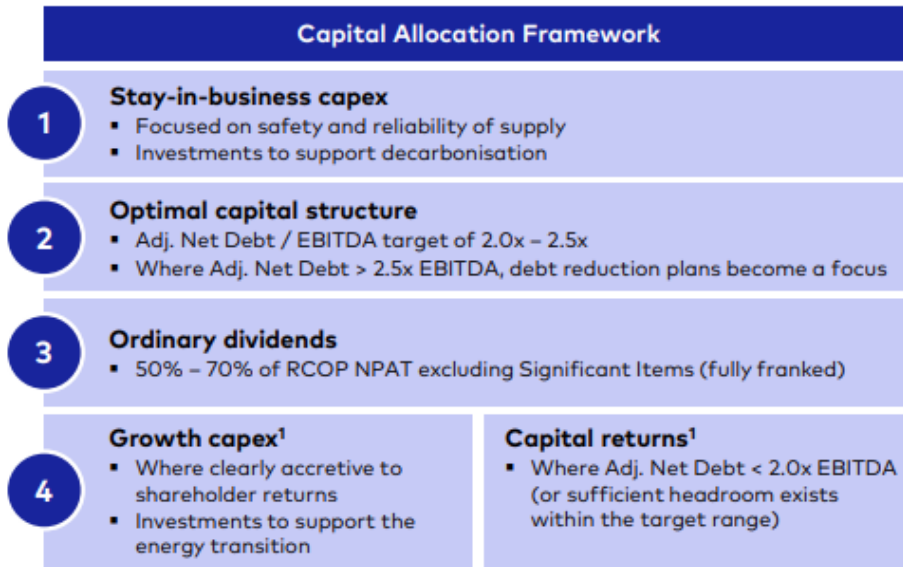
Capital Allocation Framework

1

Stay-in-business capex
- Focused on safety and reliability of supply
- Investments to support decarbonisation

2

Optimal capital structure
- Adj. Net Debt / EBITDA target of 2.0x – 2.5x
- Where Adj. Net Debt > 2.5x EBITDA, debt reduction plans become a focus

3

Ordinary dividends
- 50% – 70% of RCOP NPAT excluding Significant Items (fully franked)

4

Growth capex$^1$
- Where clearly accretive to shareholder returns
- Investments to support the energy transition

Capital returns$^1$
- Where Adj. Net Debt < 2.0x EBITDA (or sufficient headroom exists within the target range)